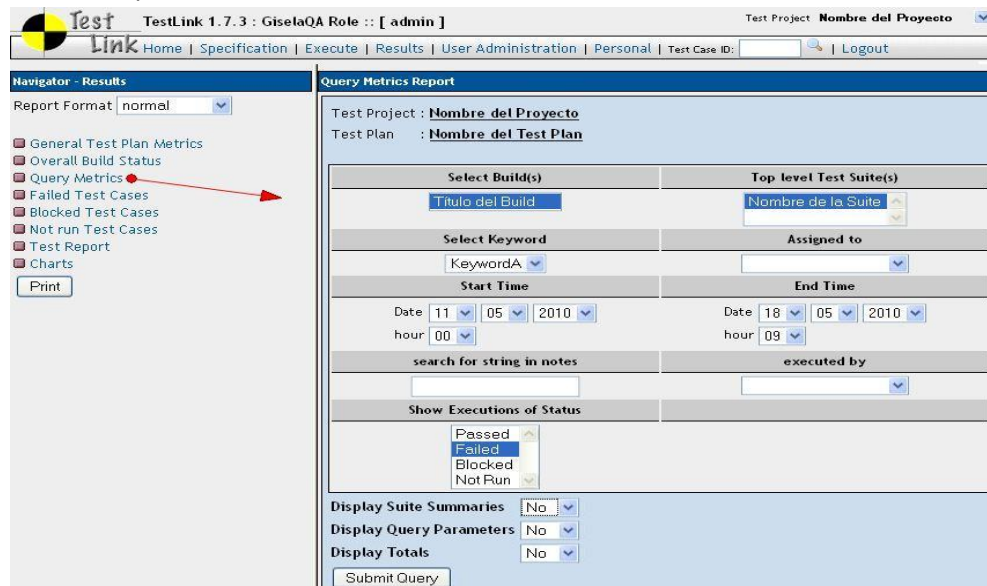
Test Link

TestLink 1.7.3 : GiselaQA Role :: [ admin ]

Test Project Nombre del Proyecto

Home | Specification | Execute | Results | User Administration | Personal | Test Case ID: | Logout

Navigator - Results

Report Format normal

General Test Plan Metrics
Overall Build Status
Query Metrics
Failed Test Cases
Blocked Test Cases
Not run Test Cases
Test Report
Charts

Print

Query Metrics Report

Test Project : Nombre del Proyecto
Test Plan : Nombre del Test Plan

| Select Build(s) | Top level Test Suite(s) |
|---|---|
| Título del Build | Nombre de la Suite |
| Select Keyword | Assigned to |
| KeywordA | |
| Start Time | End Time |
| Date 11 05 2010 hour 00 | Date 18 05 2010 hour 09 |
| search for string in notes | executed by |
| | |
| Show Executions of Status | |
| Passed Failed Blocked Not Run | |

Display Suite Summaries No
Display Query Parameters No
Display Totals No

Submit Query